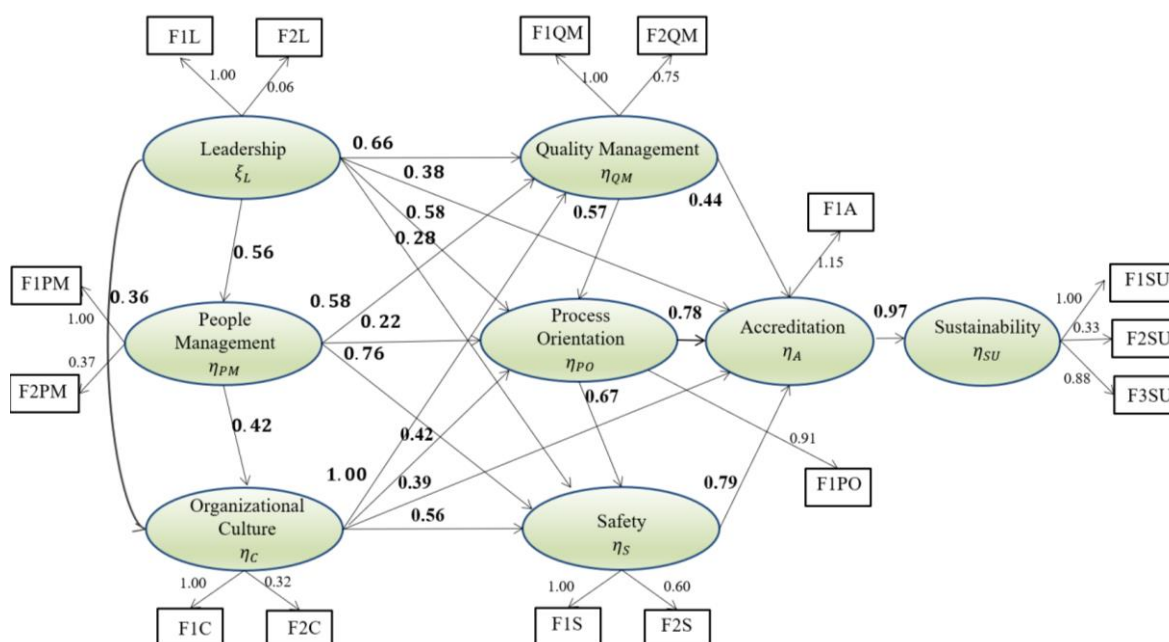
F1L
F2L
1.00
0.06
F1QM
F2QM
1.00
0.75
Leadership
$\xi_L$
0.66
0.38
Quality Management
$\eta_{QM}$
0.58
0.28
0.57
0.44
F1A
0.56
1.15
F1PM
1.00
0.37
F2PM
0.36
0.58
0.22
People Management
$\eta_{PM}$
0.76
Process Orientation
$\eta_{PO}$
0.78
Accreditation
$\eta_A$
0.97
Sustainability
$\eta_{SU}$
1.00
0.33
0.88
F1SU
F2SU
F3SU
0.42
0.67
0.42
0.91
1.00
0.39
0.79
F1PO
Organizational Culture
$\eta_C$
0.56
Safety
$\eta_S$
1.00
0.32
1.00
0.60
F1C
F2C
F1S
F2S